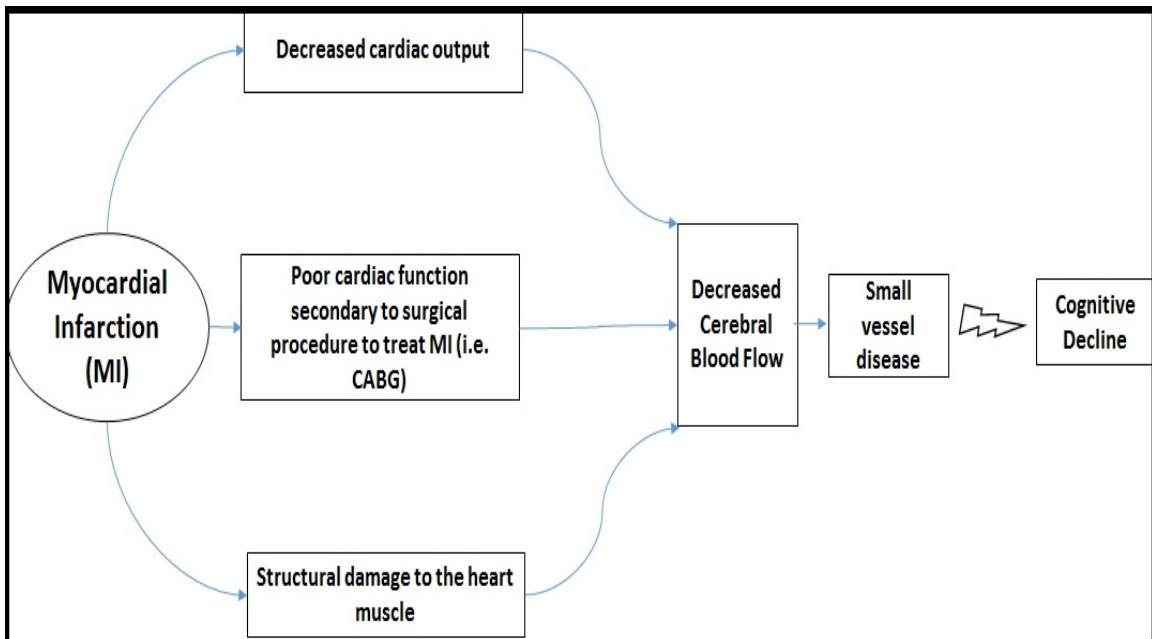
Decreased cardiac output

Myocardial Infarction (MI)

Poor cardiac function secondary to surgical procedure to treat MI (i.e. CABG)

Structural damage to the heart muscle

Decreased Cerebral Blood Flow

Small vessel disease

Cognitive Decline